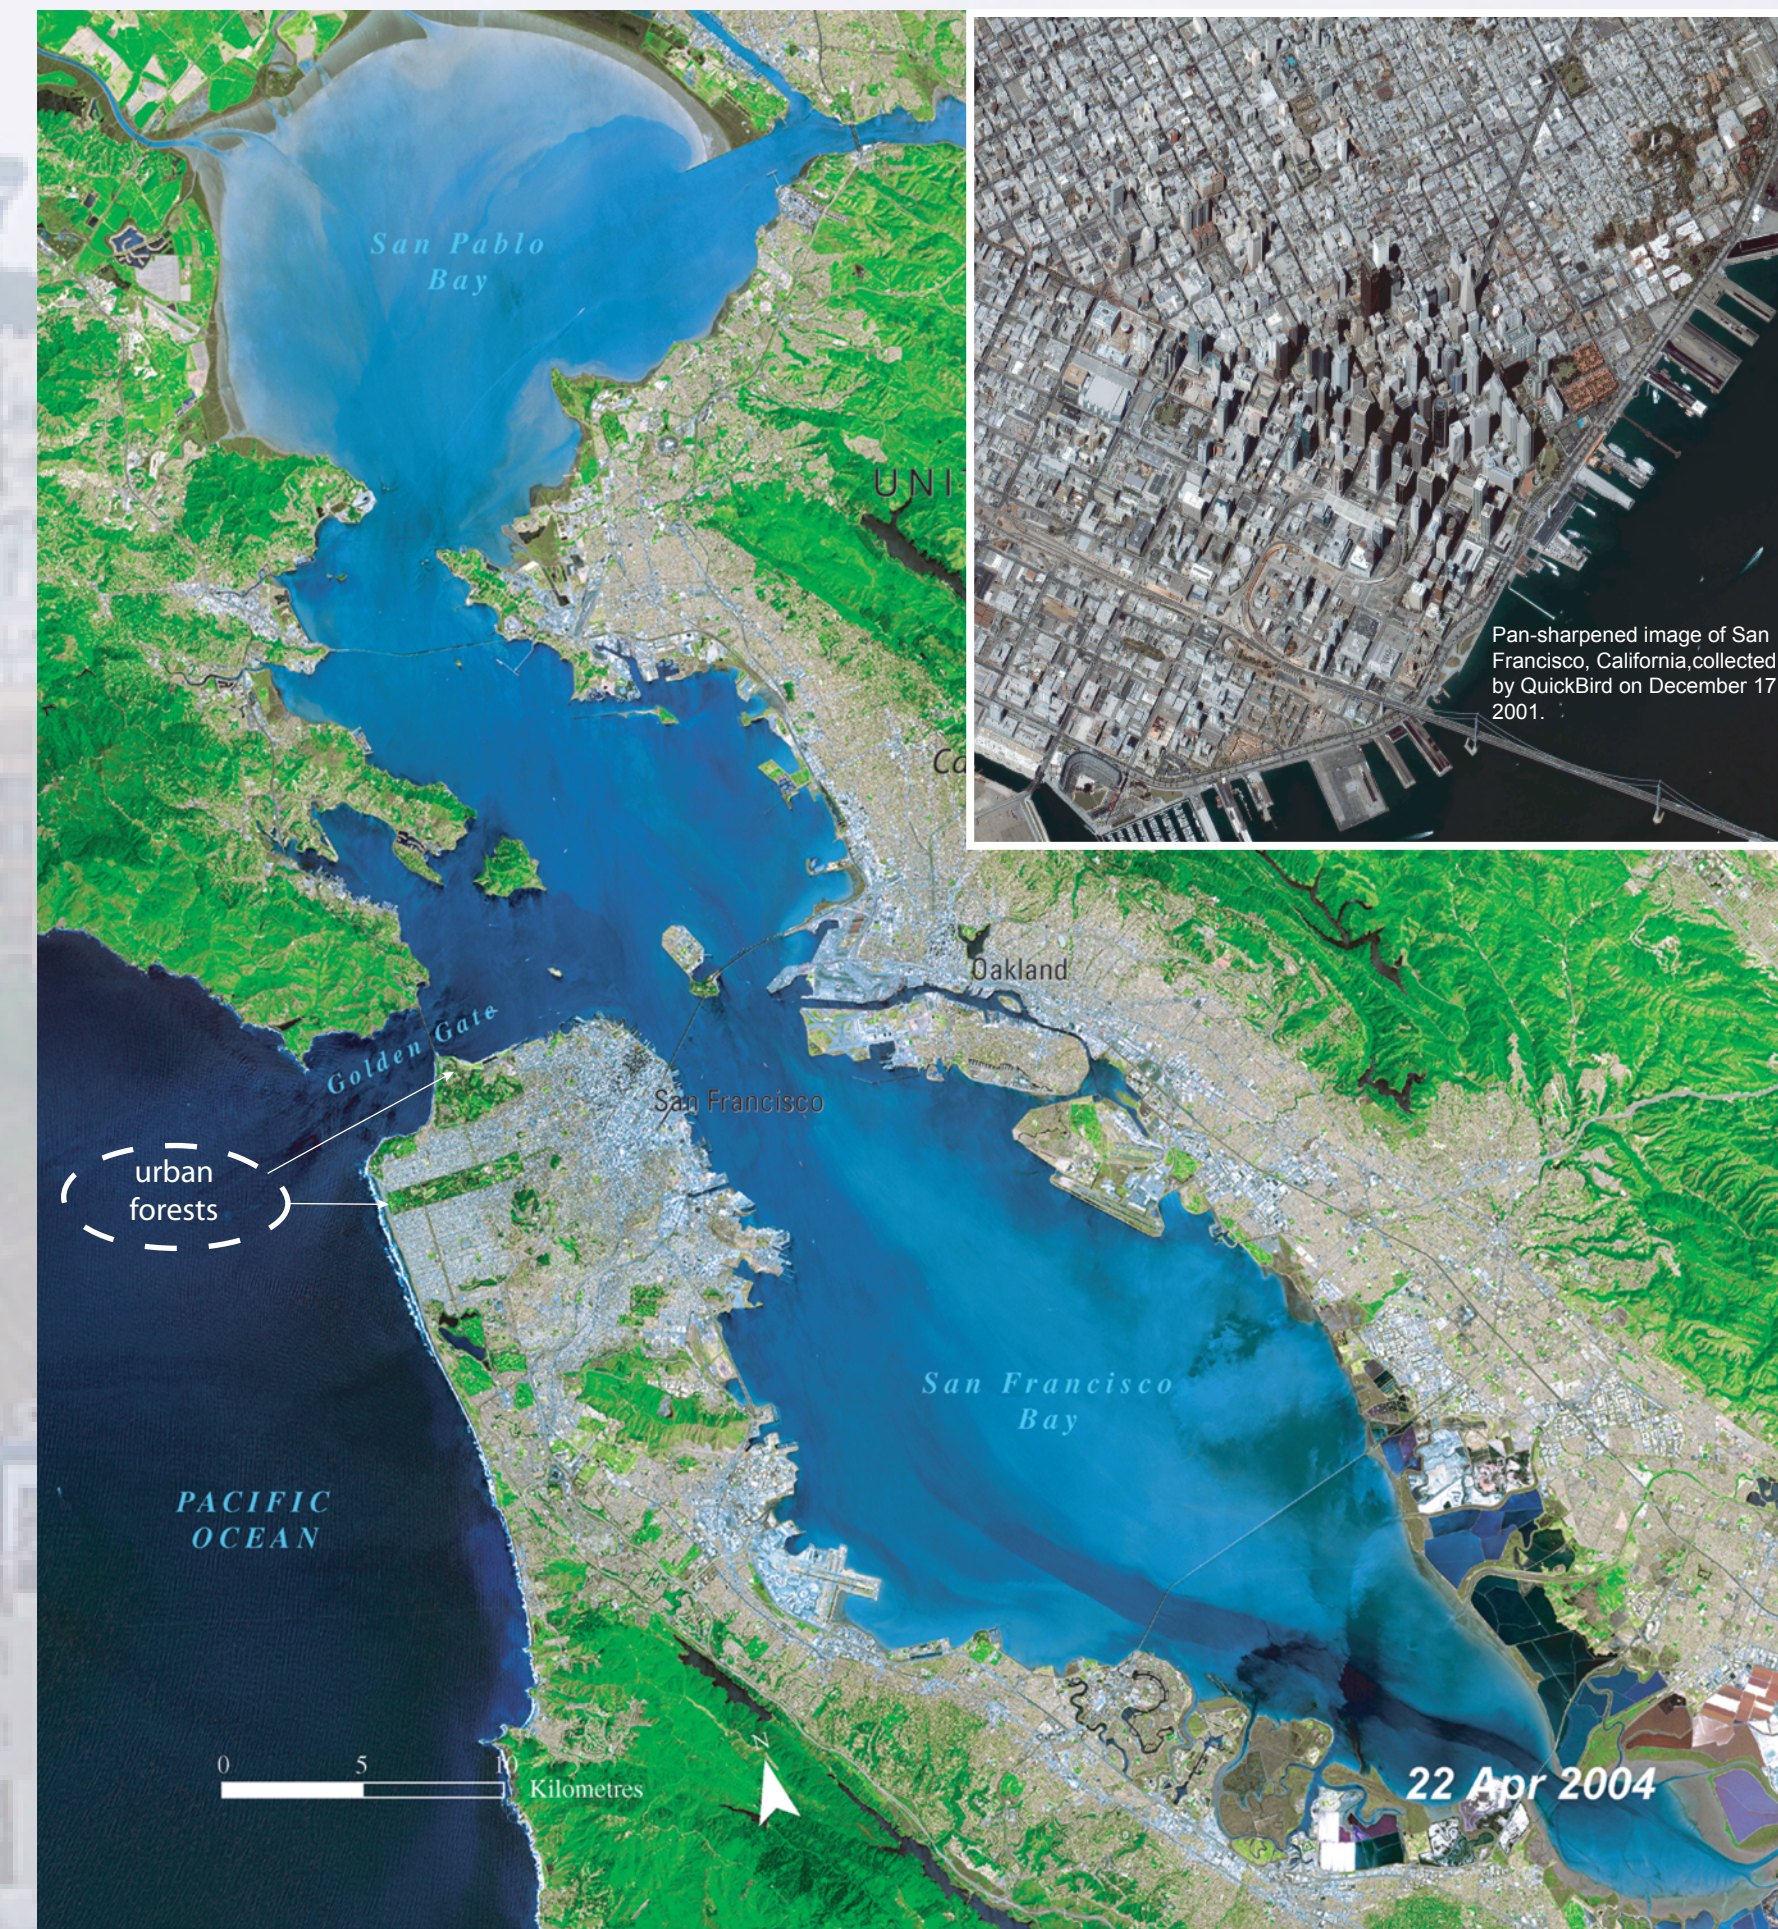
San Pablo Bay

UNI

Pan-sharpened image of San Francisco, California,collected by QuickBird on December 17 2001.

Ca

Oakland

Golden Gate

San Francisco

urban forests

San Francisco Bay

PACIFIC OCEAN

0 5 10 Kilometres

N

22 Apr 2004